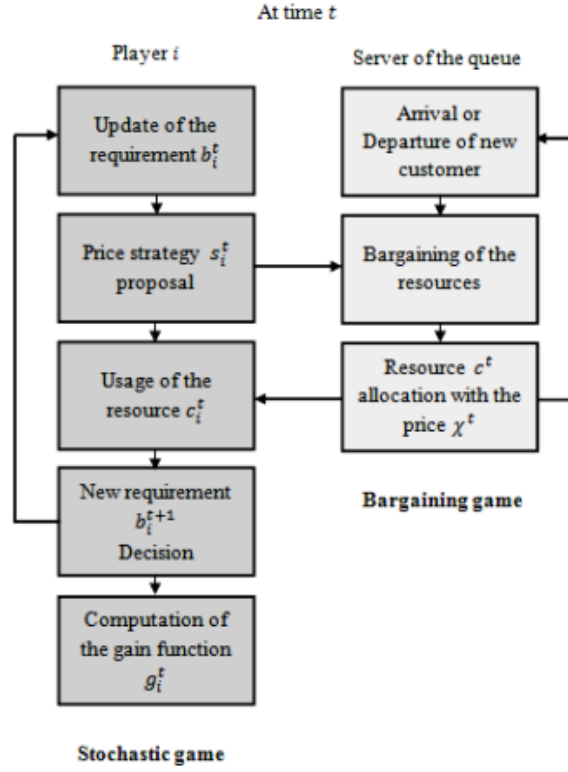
At time $t$

Player $i$

Server of the queue

Update of the requirement $b_i^t$

Arrival or Departure of new customer

Price strategy $s_i^t$ proposal

Bargaining of the resources

Usage of the resource $c_i^t$

Resource $c^t$ allocation with the price $\chi^t$

New requirement $b_i^{t+1}$ Decision

Bargaining game

Computation of the gain function $g_i^t$

Stochastic game